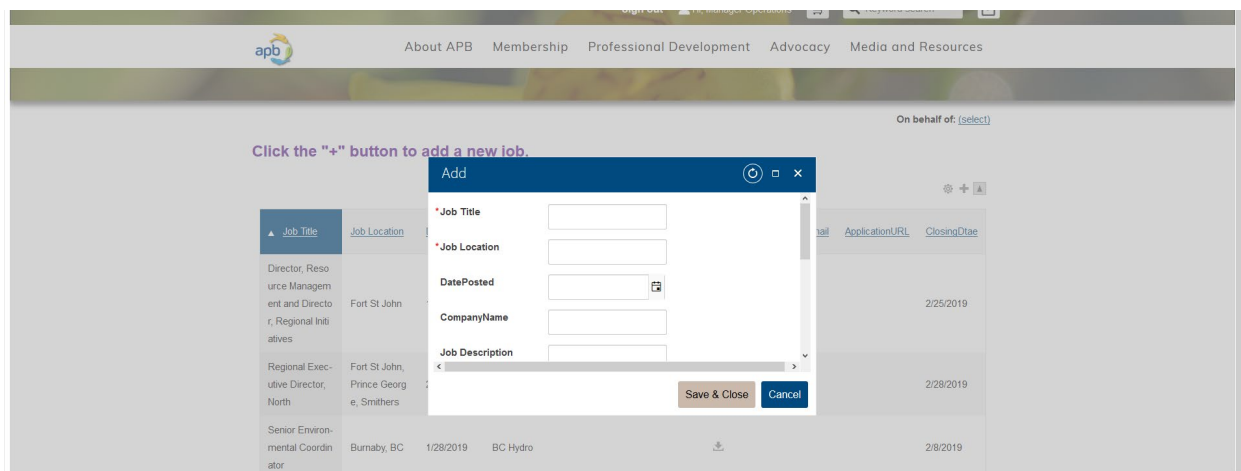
Sign out Hi, Manager Operations Keyword Search

apb

About APB Membership Professional Development Advocacy Media and Resources

On behalf of: (select)

Click the "+" button to add a new job.

Add

*Job Title

*Job Location

DatePosted

CompanyName

Job Description

Save & Close Cancel

| Job Title | Job Location | | | | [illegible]ail | ApplicationURL | ClosingDtae |
|---|---|---|---|---|---|---|---|
| Director, Resource Management and Director, Regional Initiatives | Fort St John | | | | | | 2/25/2019 |
| Regional Executive Director, North | Fort St John, Prince George, Smithers | | | | | | 2/28/2019 |
| Senior Environmental Coordinator | Burnaby, BC | 1/28/2019 | BC Hydro | | | | 2/8/2019 |